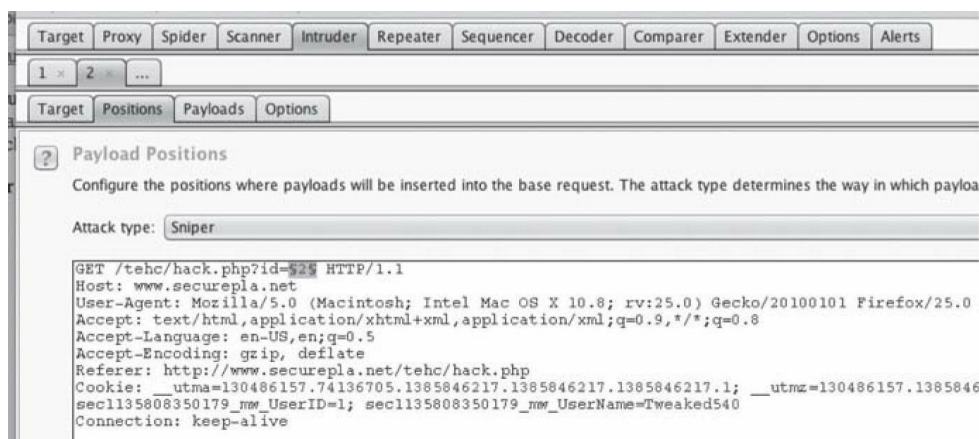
Target | Proxy | Spider | Scanner | Intruder | Repeater | Sequencer | Decoder | Comparer | Extender | Options | Alerts

1 × | 2 × | ...

Target | Positions | Payloads | Options

? Payload Positions

Configure the positions where payloads will be inserted into the base request. The attack type determines the way in which payloa

Attack type: Sniper

GET /tehc/hack.php?id=§25§ HTTP/1.1
Host: www.securepla.net
User-Agent: Mozilla/5.0 (Macintosh; Intel Mac OS X 10.8; rv:25.0) Gecko/20100101 Firefox/25.0
Accept: text/html,application/xhtml+xml,application/xml;q=0.9,*/*;q=0.8
Accept-Language: en-US,en;q=0.5
Accept-Encoding: gzip, deflate
Referer: http://www.securepla.net/tehc/hack.php
Cookie: __utma=130486157.74136705.1385846217.1385846217.1385846217.1; __utmz=130486157.1385846
sec1135808350179_mw_UserID=1; sec1135808350179_mw_UserName=Tweaked540
Connection: keep-alive